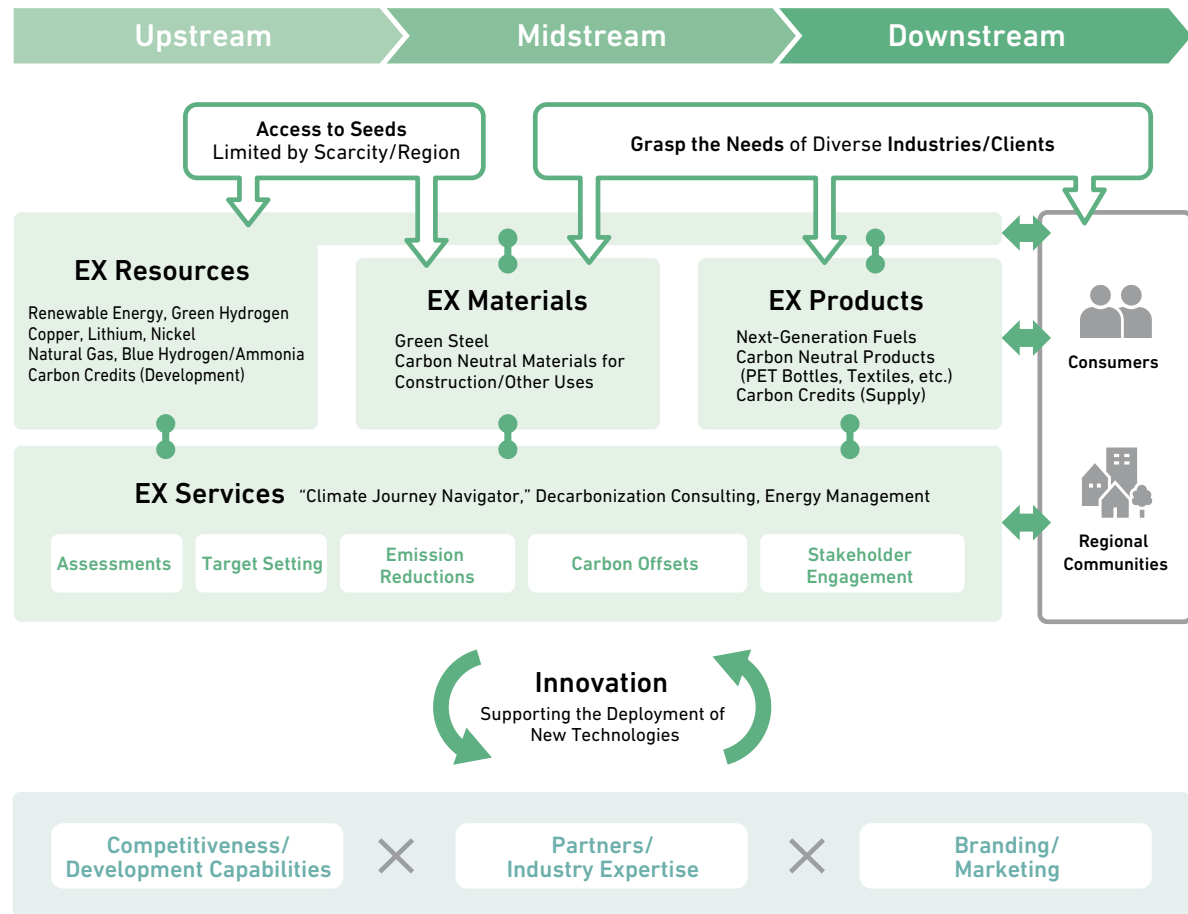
Upstream
Midstream
Downstream

Access to Seeds
Limited by Scarcity/Region

Grasp the Needs of Diverse Industries/Clients

EX Resources
Renewable Energy, Green Hydrogen
Copper, Lithium, Nickel
Natural Gas, Blue Hydrogen/Ammonia
Carbon Credits (Development)

EX Materials
Green Steel
Carbon Neutral Materials for Construction/Other Uses

EX Products
Next-Generation Fuels
Carbon Neutral Products (PET Bottles, Textiles, etc.)
Carbon Credits (Supply)

Consumers

EX Services “Climate Journey Navigator,” Decarbonization Consulting, Energy Management

Assessments
Target Setting
Emission Reductions
Carbon Offsets
Stakeholder Engagement

Regional Communities

Innovation
Supporting the Deployment of New Technologies

Competitiveness/ Development Capabilities
Partners/ Industry Expertise
Branding/ Marketing